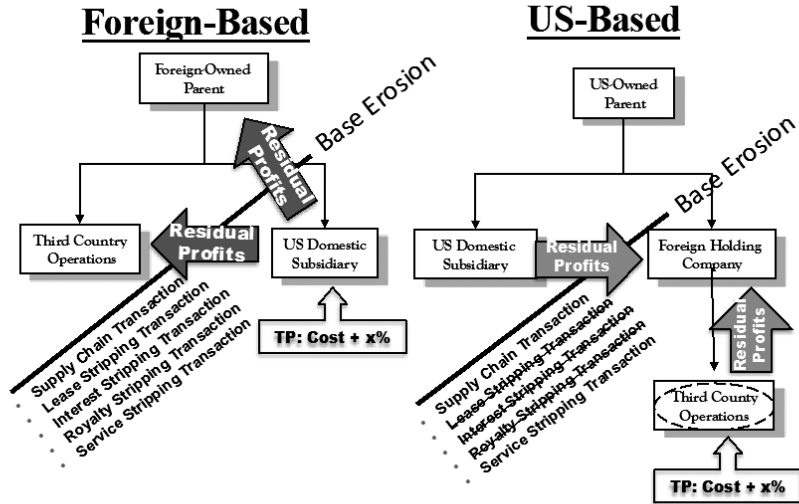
Foreign-Based

Foreign-Owned Parent

Base Erosion

Residual Profits

Third Country Operations

Residual Profits

US Domestic Subsidiary

TP: Cost + x%

Supply Chain Transaction
Lease Stripping Transaction
Interest Stripping Transaction
Royalty Stripping Transaction
Service Stripping Transaction

US-Based

US-Owned Parent

Base Erosion

US Domestic Subsidiary

Residual Profits

Foreign Holding Company

Residual Profits

Third County Operations

TP: Cost + x%

Supply Chain Transaction
~~Lease Stripping Transaction~~
~~Interest Stripping Transaction~~
~~Royalty Stripping Transaction~~
Service Stripping Transaction